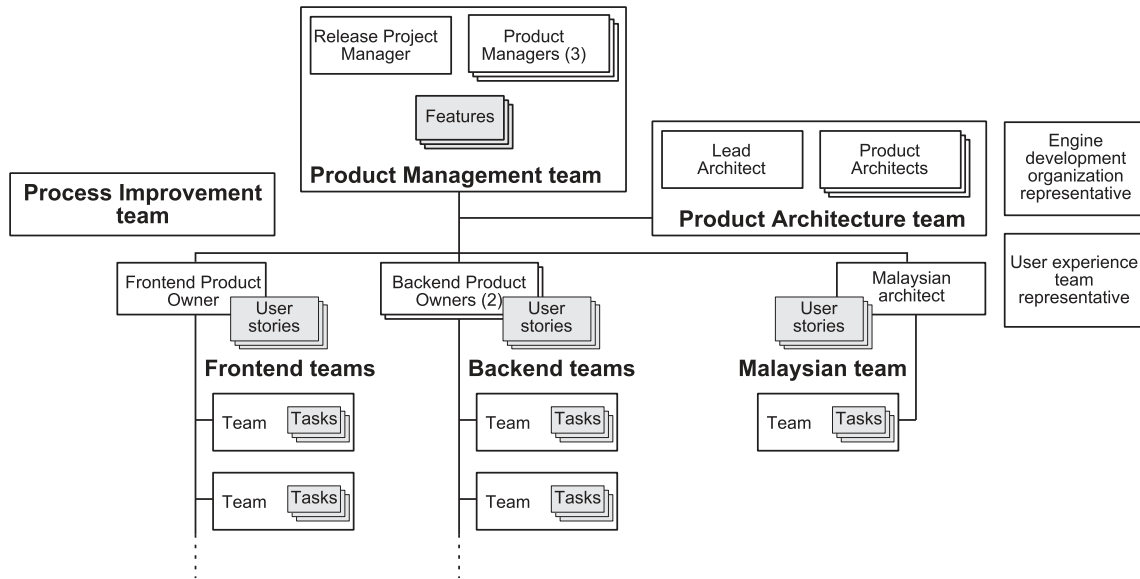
Release Project Manager

Product Managers (3)

Features

Product Management team

Process Improvement team

Lead Architect

Product Architects

Product Architecture team

Engine development organization representative

User experience team representative

Frontend Product Owner

User stories

Frontend teams

Team

Tasks

Team

Tasks

Backend Product Owners (2)

User stories

Backend teams

Team

Tasks

Team

Tasks

Malaysian architect

User stories

Malaysian team

Team

Tasks